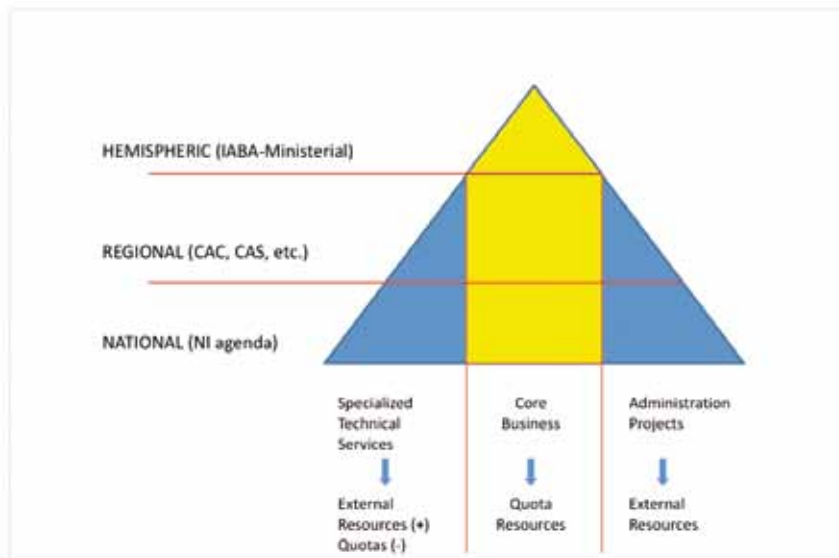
HEMISPHERIC (IABA-Ministerial)

REGIONAL (CAC, CAS, etc.)

NATIONAL (NI agenda)

Specialized Technical Services

External Resources (+) Quotas (-)

Core Business

Quota Resources

Administration Projects

External Resources